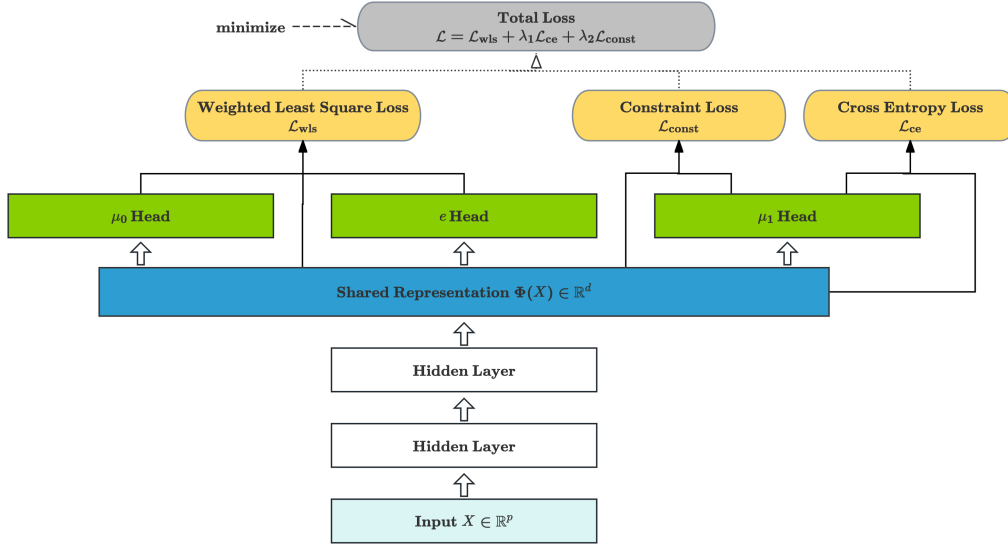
minimize

Total Loss
$\mathcal{L} = \mathcal{L}_{\text{wls}} + \lambda_1 \mathcal{L}_{\text{ce}} + \lambda_2 \mathcal{L}_{\text{const}}$

Weighted Least Square Loss
$\mathcal{L}_{\text{wls}}$

Constraint Loss
$\mathcal{L}_{\text{const}}$

Cross Entropy Loss
$\mathcal{L}_{\text{ce}}$

$\mu_0$ Head

$e$ Head

$\mu_1$ Head

Shared Representation $\Phi(X) \in \mathbb{R}^d$

Hidden Layer

Hidden Layer

Input $X \in \mathbb{R}^p$